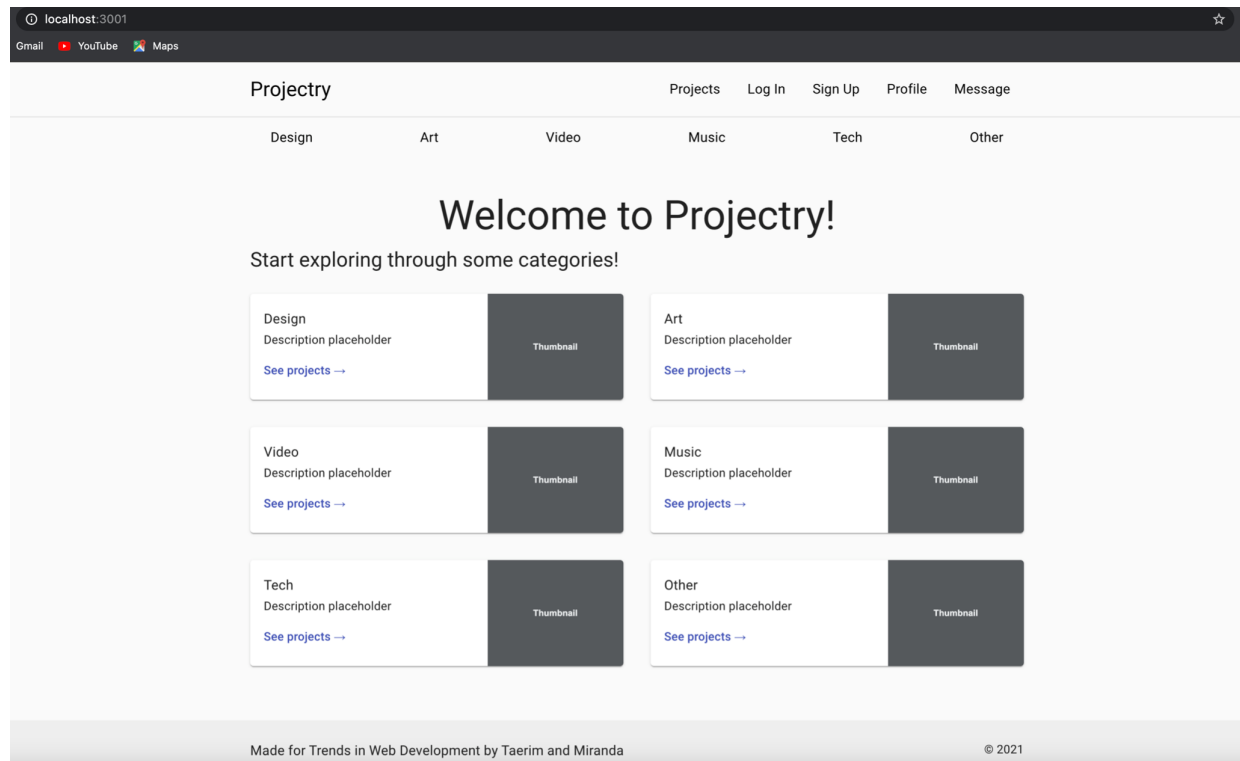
localhost:3001

Gmail YouTube Maps

Projectry

Projects Log In Sign Up Profile Message

Design Art Video Music Tech Other

Welcome to Projectry!

Start exploring through some categories!

Design
Description placeholder
See projects →

Thumbnail

Art
Description placeholder
See projects →

Thumbnail

Video
Description placeholder
See projects →

Thumbnail

Music
Description placeholder
See projects →

Thumbnail

Tech
Description placeholder
See projects →

Thumbnail

Other
Description placeholder
See projects →

Thumbnail

Made for Trends in Web Development by Taerim and Miranda

© 2021